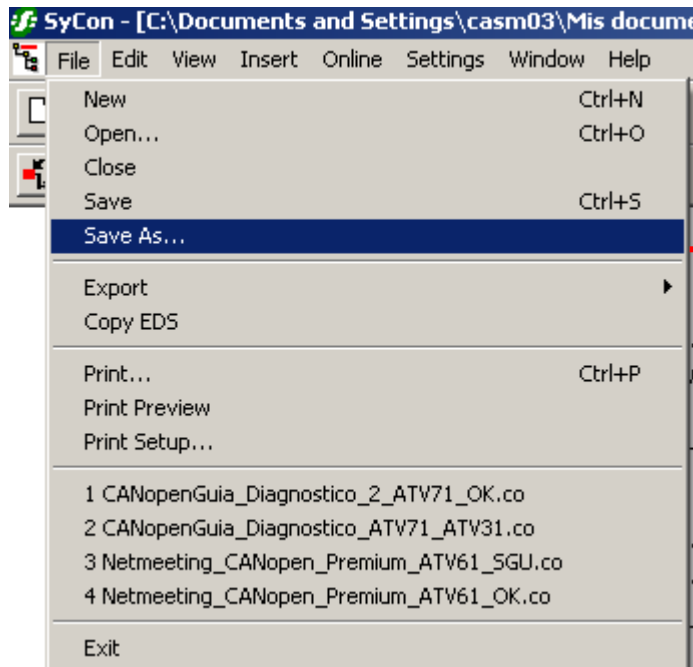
SyCon - [C:\Documents and Settings\casm03\Mis docume

File Edit View Insert Online Settings Window Help

New Ctrl+N
Open... Ctrl+O
Close
Save Ctrl+S
Save As...

Export
Copy EDS

Print... Ctrl+P
Print Preview
Print Setup...

1 CANopenGuia_Diagnostico_2_ATV71_OK.co
2 CANopenGuia_Diagnostico_ATV71_ATV31.co
3 Netmeeting_CANopen_Premium_ATV61_SGU.co
4 Netmeeting_CANopen_Premium_ATV61_OK.co

Exit